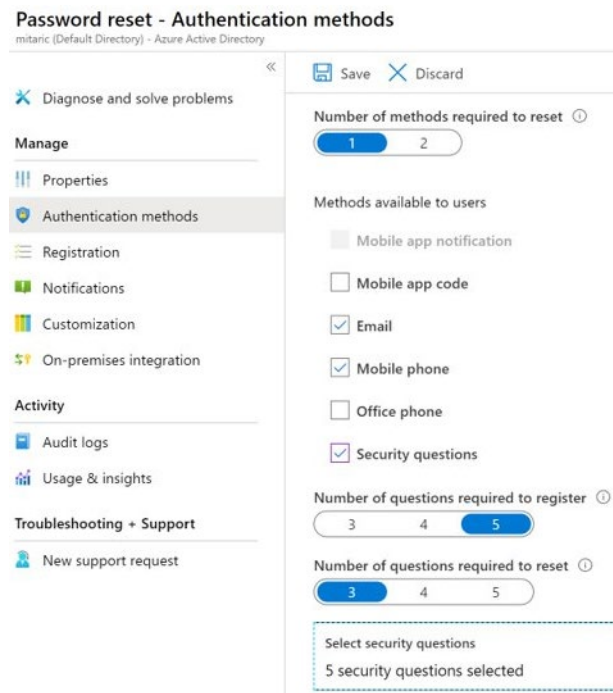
Password reset - Authentication methods
mitaric (Default Directory) - Azure Active Directory

«

Diagnose and solve problems

Manage

Properties

Authentication methods

Registration

Notifications

Customization

On-premises integration

Activity

Audit logs

Usage & insights

Troubleshooting + Support

New support request

Save Discard

Number of methods required to reset ⓘ

1 2

Methods available to users

Mobile app notification

Mobile app code

Email

Mobile phone

Office phone

Security questions

Number of questions required to register ⓘ

3 4 5

Number of questions required to reset ⓘ

3 4 5

Select security questions

5 security questions selected